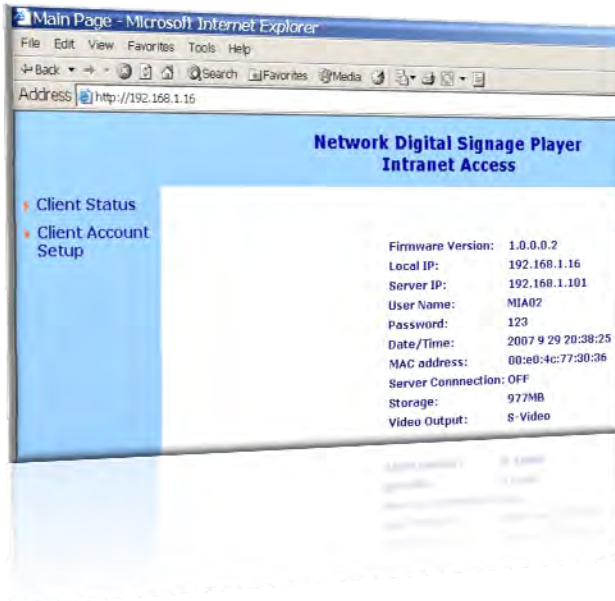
Main Page - Microsoft Internet Explorer

File Edit View Favorites Tools Help

Back Search Favorites Media

Address http://192.168.1.16

Network Digital Signage Player
Intranet Access

Client Status

Client Account Setup

| | |
|---|---|
| Firmware Version: | 1.0.0.0.2 |
| Local IP: | 192.168.1.16 |
| Server IP: | 192.168.1.101 |
| User Name: | MIA02 |
| Password: | 123 |
| Date/Time: | 2007 9 29 20:38:25 |
| MAC address: | 00:e0:4c:77:30:36 |
| Server Connnection: | OFF |
| Storage: | 977MB |
| Video Output: | S-Video |